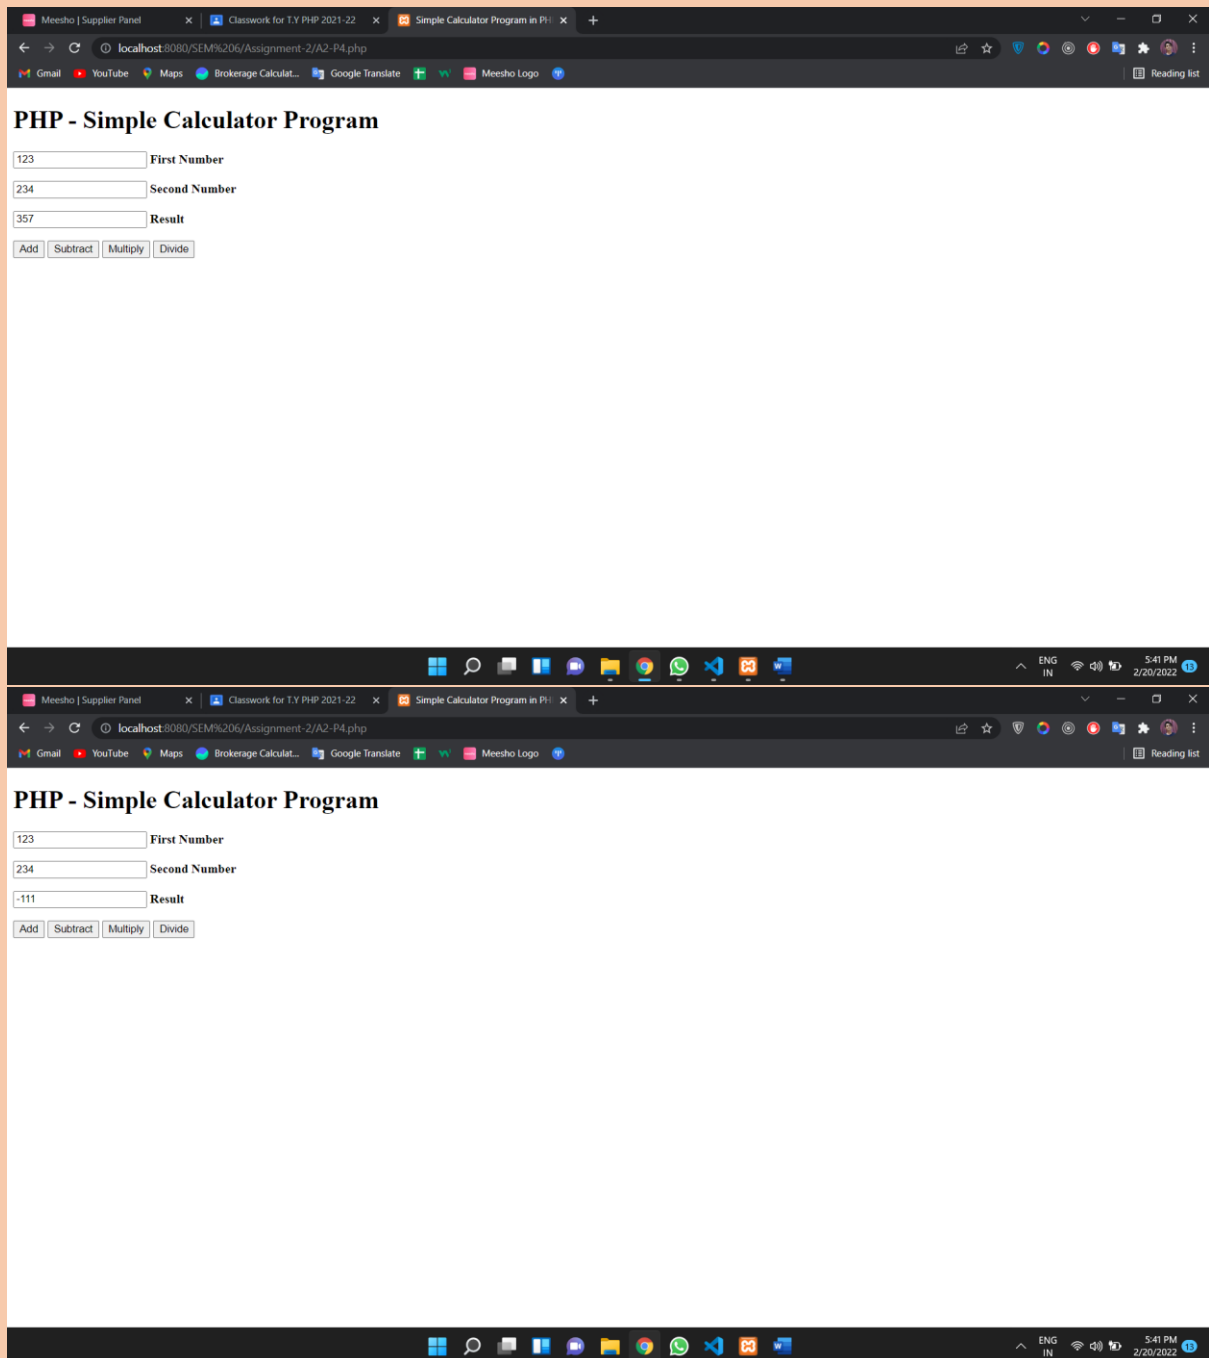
Meesho | Supplier Panel
Classwork for T.Y PHP 2021-22
Simple Calculator Program in PH
localhost:8080/SEM%206/Assignment-2/A2-P4.php
Gmail YouTube Maps Brokerage Calculat... Google Translate Meesho Logo
Reading list

# PHP - Simple Calculator Program

123 First Number

234 Second Number

357 Result

Add Subtract Multiply Divide

ENG IN 5:41 PM 2/20/2022 13

Meesho | Supplier Panel
Classwork for T.Y PHP 2021-22
Simple Calculator Program in PH
localhost:8080/SEM%206/Assignment-2/A2-P4.php
Gmail YouTube Maps Brokerage Calculat... Google Translate Meesho Logo
Reading list

# PHP - Simple Calculator Program

123 First Number

234 Second Number

-111 Result

Add Subtract Multiply Divide

ENG IN 5:41 PM 2/20/2022 13